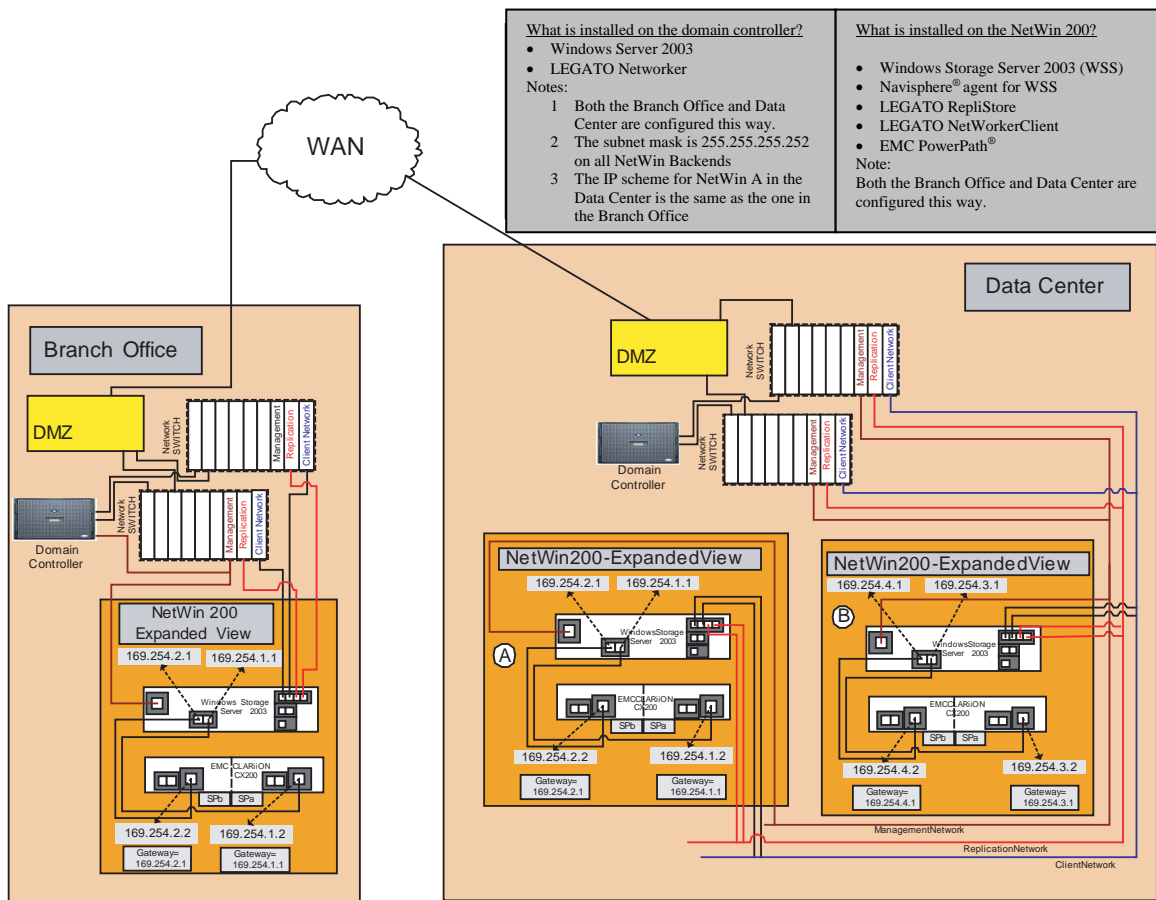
What is installed on the domain controller?
- Windows Server 2003
- LEGATO Networker

Notes:
1 Both the Branch Office and Data Center are configured this way.
2 The subnet mask is 255.255.255.252 on all NetWin Backends
3 The IP scheme for NetWin A in the Data Center is the same as the one in the Branch Office

What is installed on the NetWin 200?
- Windows Storage Server 2003 (WSS)
- Navisphere® agent for WSS
- LEGATO RepliStore
- LEGATO NetWorkerClient
- EMC PowerPath®

Note:
Both the Branch Office and Data Center are configured this way.

WAN

Branch Office

DMZ

Network SWITCH
Management
Replication
Client Network

Network SWITCH
Management
Replication
Client Network

Domain Controller

NetWin 200 Expanded View
169.254.2.1
169.254.1.1
Windows Storage Server 2003
EMC CLARiiON CX200
SPb SPa
169.254.2.2
169.254.1.2
Gateway= 169.254.2.1
Gateway= 169.254.1.1

Data Center

DMZ

Network SWITCH
Management
Replication
Client Network

Domain Controller

Network SWITCH
Management
Replication
Client Network

NetWin200-ExpandedView
169.254.2.1
169.254.1.1
A
WindowsStorage Server 2003
EMCCLARiiON CX200
SPb SPa
169.254.2.2
169.254.1.2
Gateway= 169.254.2.1
Gateway= 169.254.1.1

NetWin200-ExpandedView
169.254.4.1
169.254.3.1
B
WindowsStorage Server 2003
EMCCLARiiON CX200
SPb SPa
169.254.4.2
169.254.3.2
Gateway= 169.254.4.1
Gateway= 169.254.3.1

ManagementNetwork
ReplicationNetwork
ClientNetwork